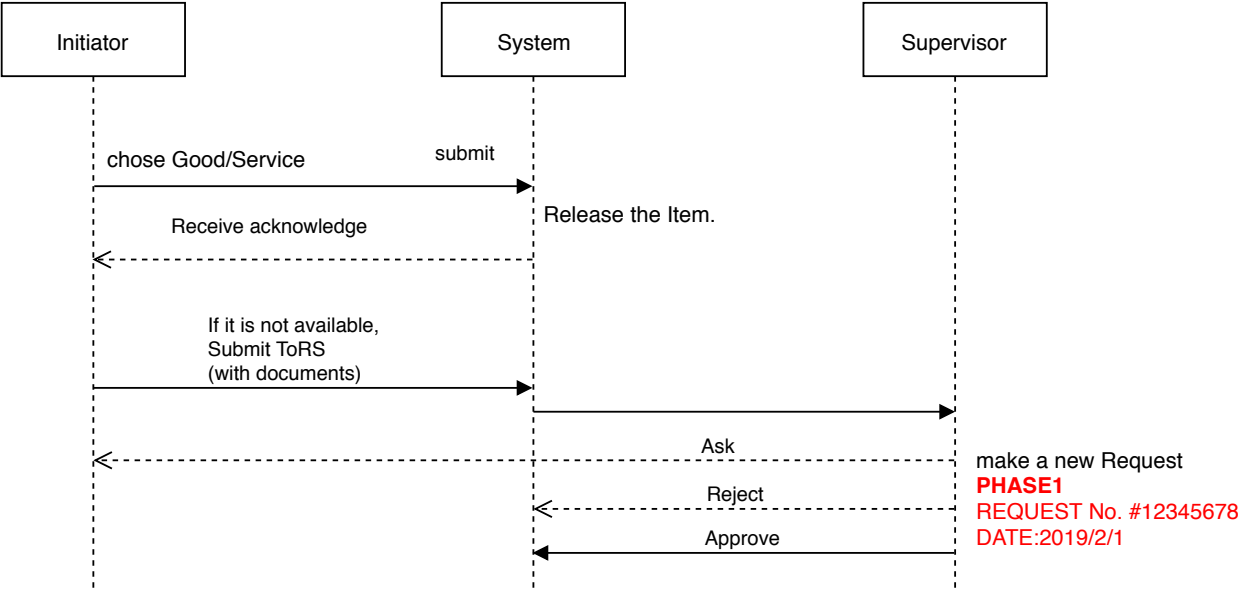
Initiator

System

Supervisor

chose Good/Service

submit

Release the Item.

Receive acknowledge

If it is not available,
Submit ToRS
(with documents)

Ask

make a new Request
PHASE1
REQUEST No. #12345678
DATE:2019/2/1

Reject

Approve